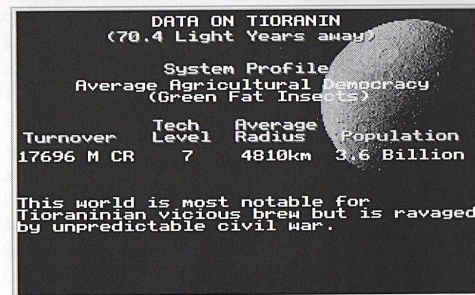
DATA ON TIORANIN
(70.4 Light Years away)

System Profile
Average Agricultural Democracy
(Green Fat Insects)

| Turnover | Tech Level | Average Radius | Population |
|---|---|---|---|
| 17696 M CR | 7 | 4810km | 3.6 Billion |

This world is most notable for Tioraninian vicious brew but is ravaged by unpredictable civil war.